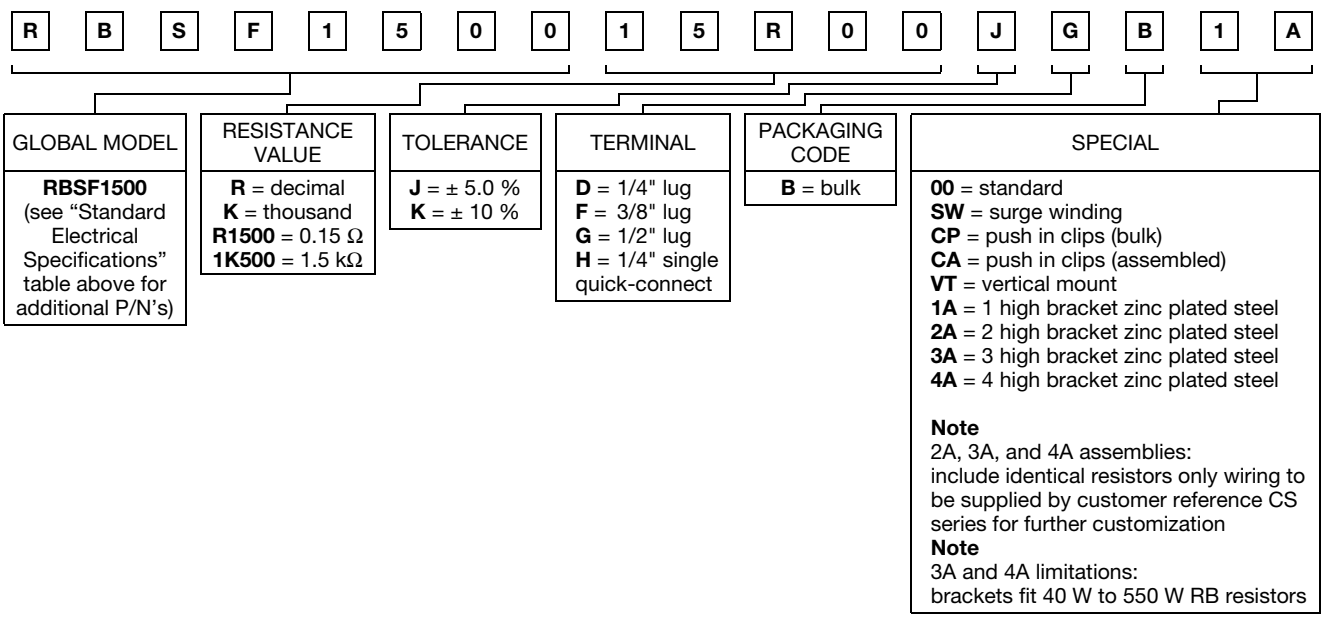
R B S F 1 5 0 0 1 5 R 0 0 J G B 1 A

GLOBAL MODEL

RBSF1500 (see "Standard Electrical Specifications" table above for additional P/N's)

RESISTANCE VALUE

R = decimal
K = thousand
R1500 = 0.15 Ω
1K500 = 1.5 kΩ

TOLERANCE

J = ± 5.0 %
K = ± 10 %

TERMINAL

D = 1/4" lug
F = 3/8" lug
G = 1/2" lug
H = 1/4" single quick-connect

PACKAGING CODE

B = bulk

SPECIAL

00 = standard
SW = surge winding
CP = push in clips (bulk)
CA = push in clips (assembled)
VT = vertical mount
1A = 1 high bracket zinc plated steel
2A = 2 high bracket zinc plated steel
3A = 3 high bracket zinc plated steel
4A = 4 high bracket zinc plated steel

Note
2A, 3A, and 4A assemblies: include identical resistors only wiring to be supplied by customer reference CS series for further customization
Note
3A and 4A limitations: brackets fit 40 W to 550 W RB resistors